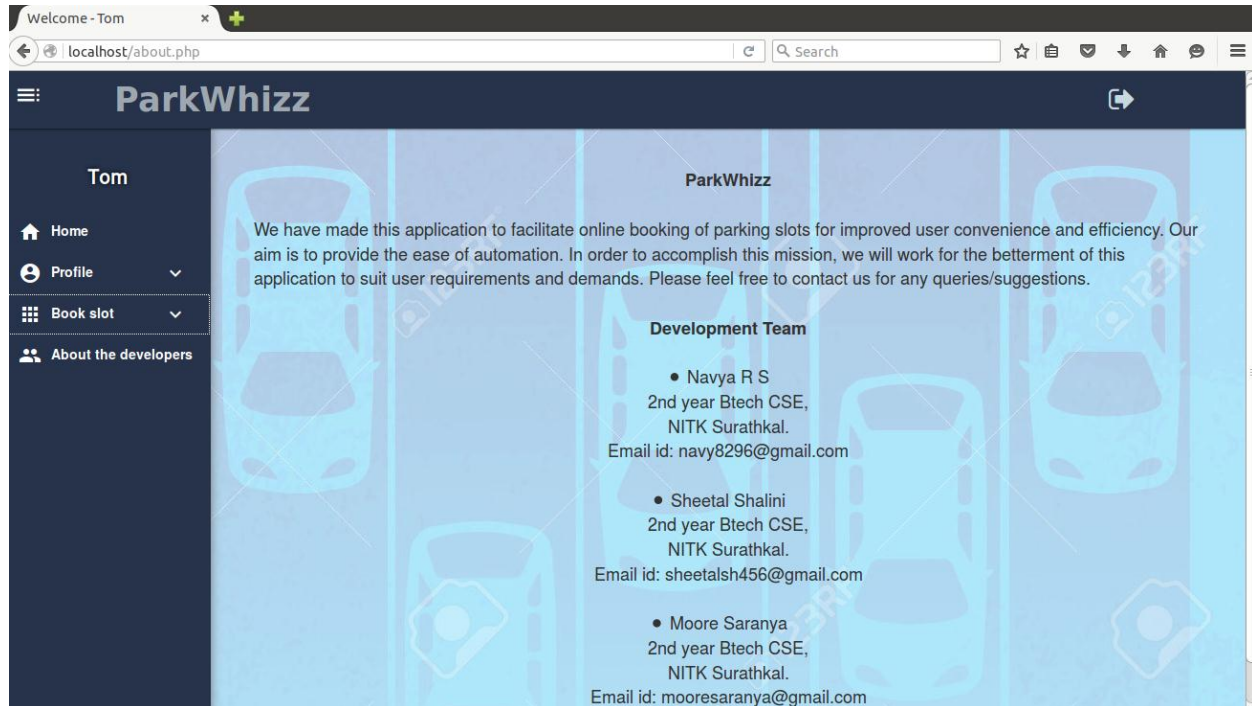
Welcome - Tom

localhost/about.php

Search

ParkWhizz

Tom

Home

Profile

Book slot

About the developers

ParkWhizz

We have made this application to facilitate online booking of parking slots for improved user convenience and efficiency. Our aim is to provide the ease of automation. In order to accomplish this mission, we will work for the betterment of this application to suit user requirements and demands. Please feel free to contact us for any queries/suggestions.

Development Team

• Navya R S
2nd year Btech CSE,
NITK Surathkal.
Email id: navy8296@gmail.com

• Sheetal Shalini
2nd year Btech CSE,
NITK Surathkal.
Email id: sheetalsh456@gmail.com

• Moore Saranya
2nd year Btech CSE,
NITK Surathkal.
Email id: mooresaranya@gmail.com